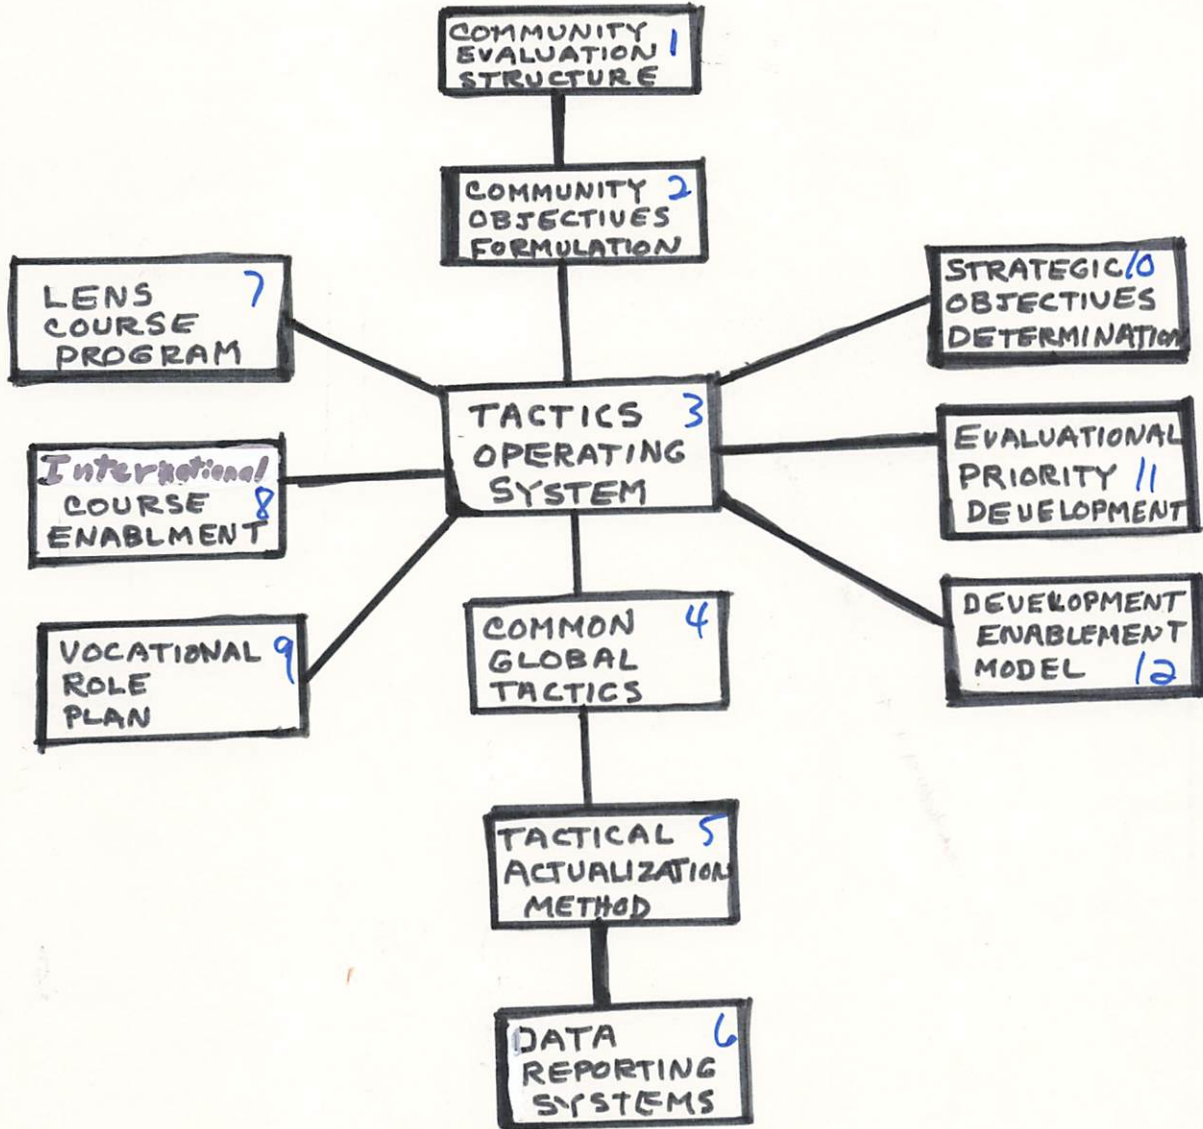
COMMUNITY EVALUATION STRUCTURE 1

COMMUNITY OBJECTIVES FORMULATION 2

LENS COURSE PROGRAM 7

STRATEGIC OBJECTIVES DETERMINATION 10

TACTICS OPERATING SYSTEM 3

International COURSE ENABLMENT 8

EVALUATIONAL PRIORITY DEVELOPMENT 11

VOCATIONAL ROLE PLAN 9

COMMON GLOBAL TACTICS 4

DEVELOPMENT ENABLEMENT MODEL 12

TACTICAL ACTUALIZATION METHOD 5

DATA REPORTING SYSTEMS 6